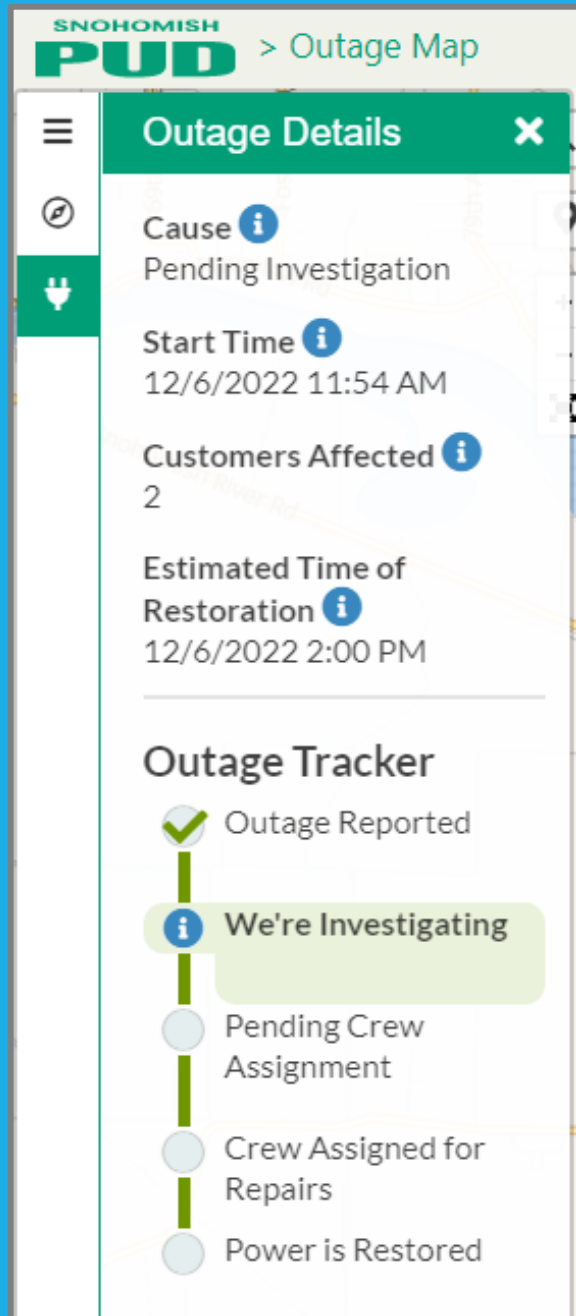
SNOHOMISH PUD > Outage Map

Outage Details

Cause
Pending Investigation

Start Time
12/6/2022 11:54 AM

Customers Affected
2

Estimated Time of Restoration
12/6/2022 2:00 PM

Outage Tracker

Outage Reported

We're Investigating

Pending Crew Assignment

Crew Assigned for Repairs

Power is Restored